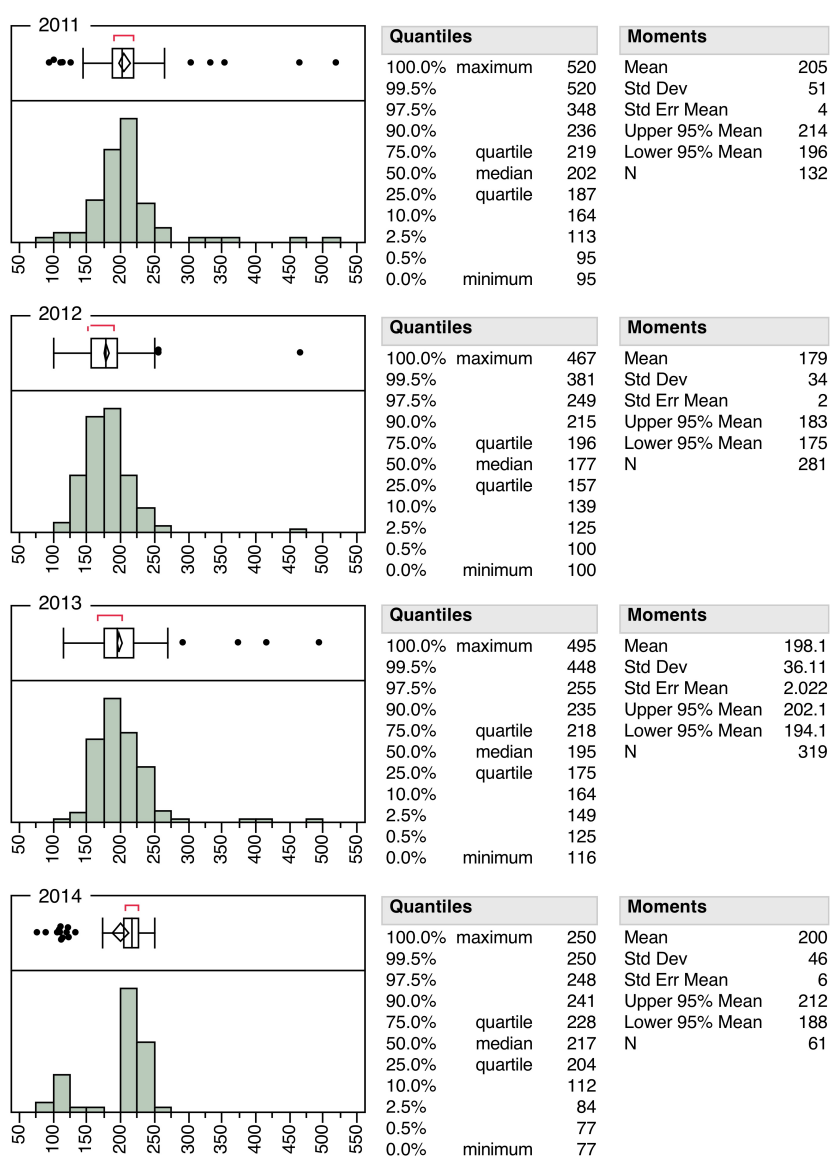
2011

50 100 150 200 250 300 350 400 450 500 550

**Quantiles**

| | | |
|---|---|---|
| 100.0% | maximum | 520 |
| 99.5% | | 520 |
| 97.5% | | 348 |
| 90.0% | | 236 |
| 75.0% | quartile | 219 |
| 50.0% | median | 202 |
| 25.0% | quartile | 187 |
| 10.0% | | 164 |
| 2.5% | | 113 |
| 0.5% | | 95 |
| 0.0% | minimum | 95 |

**Moments**

| | |
|---|---|
| Mean | 205 |
| Std Dev | 51 |
| Std Err Mean | 4 |
| Upper 95% Mean | 214 |
| Lower 95% Mean | 196 |
| N | 132 |

2012

50 100 150 200 250 300 350 400 450 500 550

**Quantiles**

| | | |
|---|---|---|
| 100.0% | maximum | 467 |
| 99.5% | | 381 |
| 97.5% | | 249 |
| 90.0% | | 215 |
| 75.0% | quartile | 196 |
| 50.0% | median | 177 |
| 25.0% | quartile | 157 |
| 10.0% | | 139 |
| 2.5% | | 125 |
| 0.5% | | 100 |
| 0.0% | minimum | 100 |

**Moments**

| | |
|---|---|
| Mean | 179 |
| Std Dev | 34 |
| Std Err Mean | 2 |
| Upper 95% Mean | 183 |
| Lower 95% Mean | 175 |
| N | 281 |

2013

50 100 150 200 250 300 350 400 450 500 550

**Quantiles**

| | | |
|---|---|---|
| 100.0% | maximum | 495 |
| 99.5% | | 448 |
| 97.5% | | 255 |
| 90.0% | | 235 |
| 75.0% | quartile | 218 |
| 50.0% | median | 195 |
| 25.0% | quartile | 175 |
| 10.0% | | 164 |
| 2.5% | | 149 |
| 0.5% | | 125 |
| 0.0% | minimum | 116 |

**Moments**

| | |
|---|---|
| Mean | 198.1 |
| Std Dev | 36.11 |
| Std Err Mean | 2.022 |
| Upper 95% Mean | 202.1 |
| Lower 95% Mean | 194.1 |
| N | 319 |

2014

50 100 150 200 250 300 350 400 450 500 550

**Quantiles**

| | | |
|---|---|---|
| 100.0% | maximum | 250 |
| 99.5% | | 250 |
| 97.5% | | 248 |
| 90.0% | | 241 |
| 75.0% | quartile | 228 |
| 50.0% | median | 217 |
| 25.0% | quartile | 204 |
| 10.0% | | 112 |
| 2.5% | | 84 |
| 0.5% | | 77 |
| 0.0% | minimum | 77 |

**Moments**

| | |
|---|---|
| Mean | 200 |
| Std Dev | 46 |
| Std Err Mean | 6 |
| Upper 95% Mean | 212 |
| Lower 95% Mean | 188 |
| N | 61 |